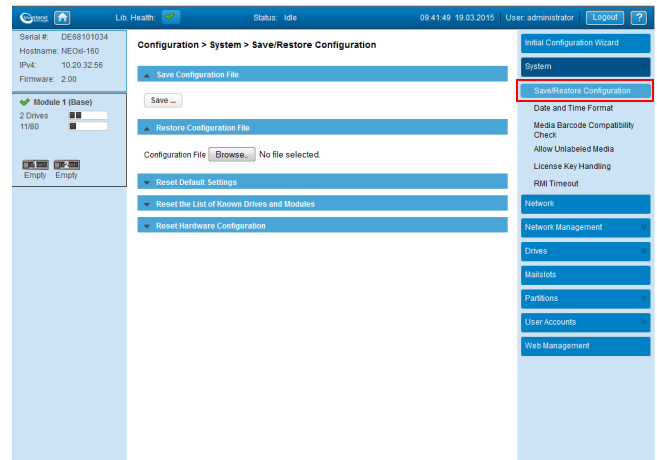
Lib. Health: Status: Idle 09:41:49 19.03.2015 User: administrator Logout ?

Serial #: DE68101034
Hostname: NEOxl-160
IPv4: 10.20.32.56
Firmware: 2.00

Module 1 (Base)
2 Drives
11/80

Empty Empty

Configuration > System > Save/Restore Configuration

Save Configuration File

Save ...

Restore Configuration File

Configuration File Browse... No file selected.

Reset Default Settings

Reset the List of Known Drives and Modules

Reset Hardware Configuration

Initial Configuration Wizard
System
Save/Restore Configuration
Date and Time Format
Media Barcode Compatibility Check
Allow Unlabeled Media
License Key Handling
RMI Timeout
Network
Network Management
Drives
Mailslots
Partitions
User Accounts
Web Management